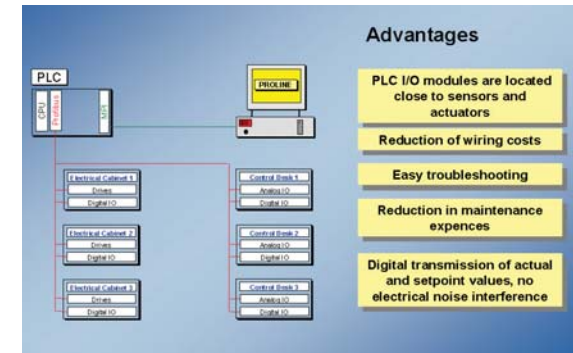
Advantages

PLC

CPU

Profibus

MPI

PROLINE

PLC I/O modules are located close to sensors and actuators

Reduction of wiring costs

Easy troubleshooting

Reduction in maintenance expences

Digital transmission of actual and setpoint values, no electrical noise interference

Electrical Cabinet 1
Drives
Digital IO

Electrical Cabinet 2
Drives
Digital IO

Electrical Cabinet 3
Drives
Digital IO

Control Desk 1
Analog IO
Digital IO

Control Desk 2
Analog IO
Digital IO

Control Desk 3
Analog IO
Digital IO